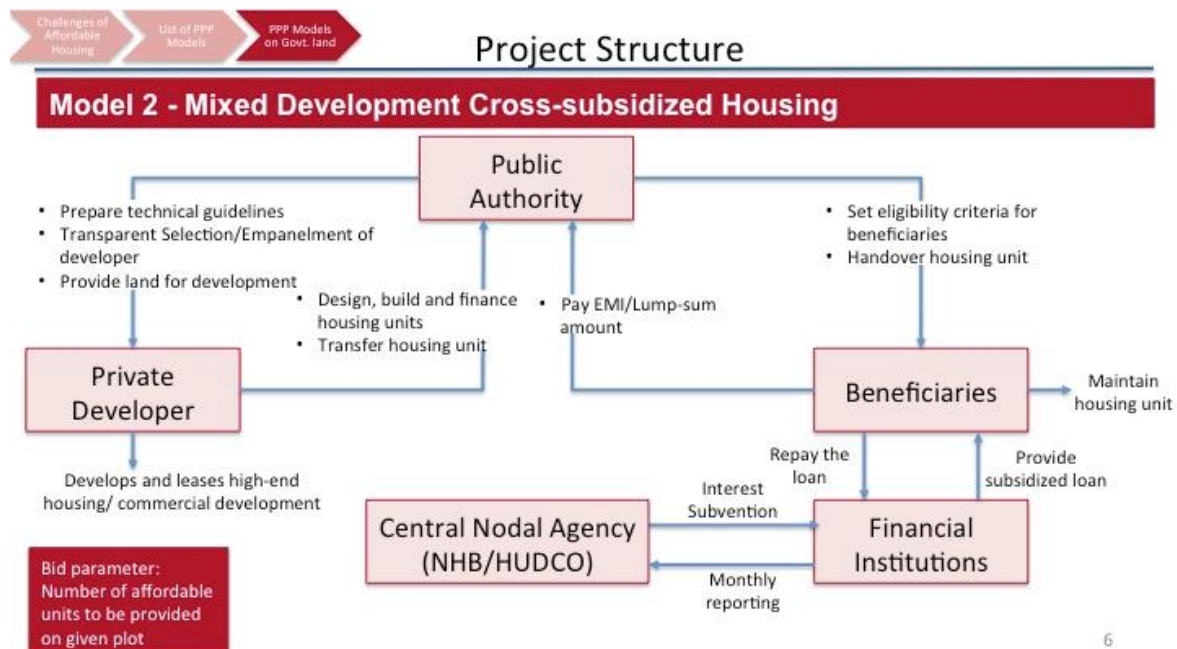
Challenges of Affordable Housing

List of PPP Models

PPP Models on Govt. land

Project Structure

Model 2 - Mixed Development Cross-subsidized Housing

Public Authority

• Prepare technical guidelines
• Transparent Selection/Empanelment of developer
• Provide land for development

• Set eligibility criteria for beneficiaries
• Handover housing unit

• Design, build and finance housing units
• Transfer housing unit

• Pay EMI/Lump-sum amount

Private Developer

Beneficiaries

Maintain housing unit

Develops and leases high-end housing/ commercial development

Repay the loan

Provide subsidized loan

Interest Subvention

Central Nodal Agency (NHB/HUDCO)

Financial Institutions

Monthly reporting

Bid parameter: Number of affordable units to be provided on given plot

6